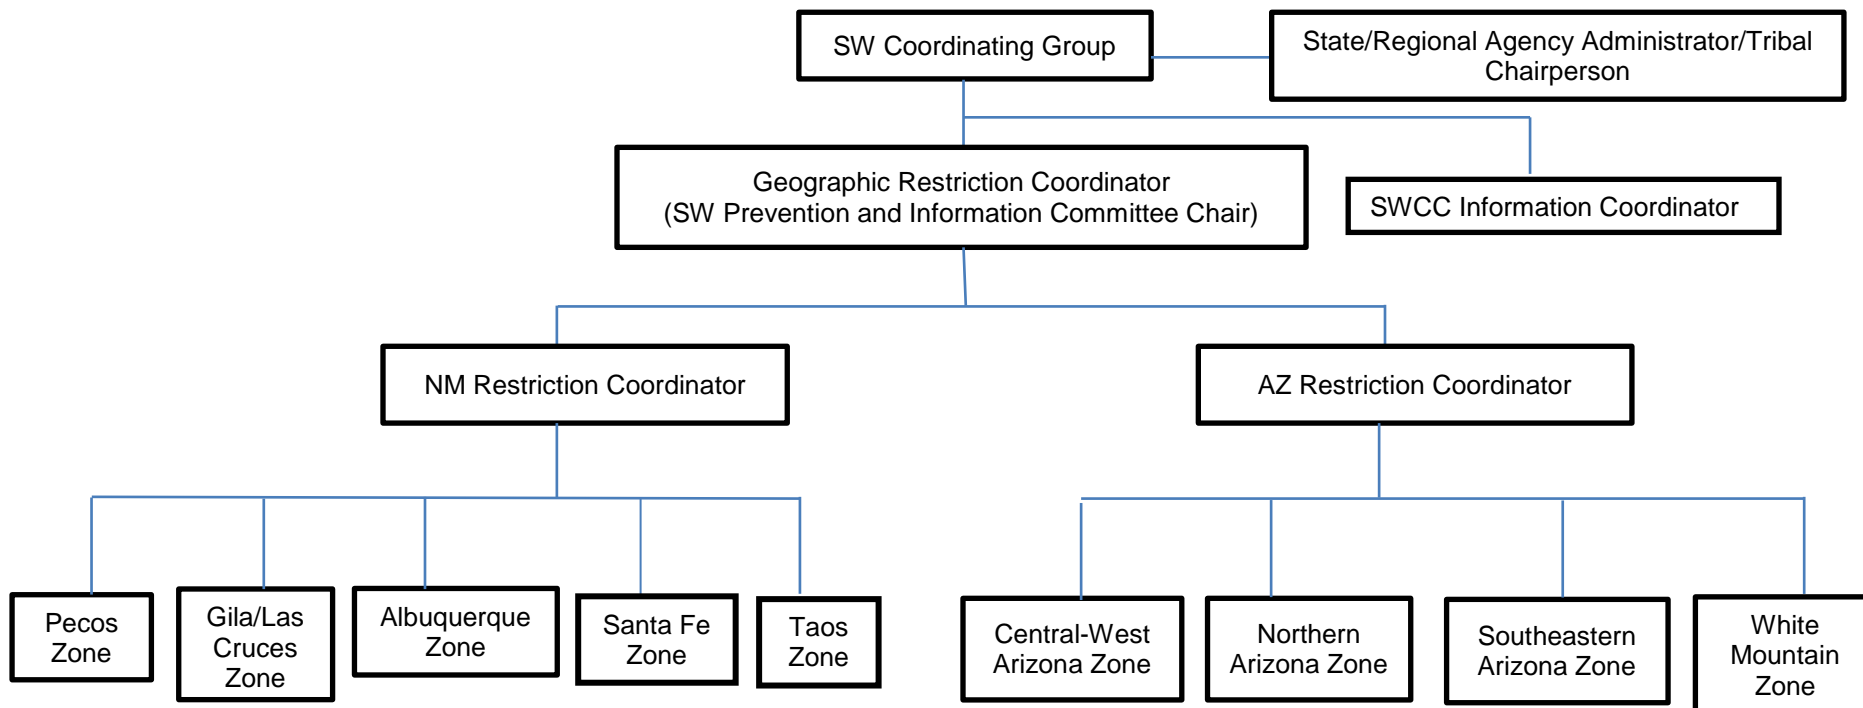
SW Coordinating Group

State/Regional Agency Administrator/Tribal Chairperson

Geographic Restriction Coordinator
(SW Prevention and Information Committee Chair)

SWCC Information Coordinator

NM Restriction Coordinator

AZ Restriction Coordinator

Pecos Zone

Gila/Las Cruces Zone

Albuquerque Zone

Santa Fe Zone

Taos Zone

Central-West Arizona Zone

Northern Arizona Zone

Southeastern Arizona Zone

White Mountain Zone